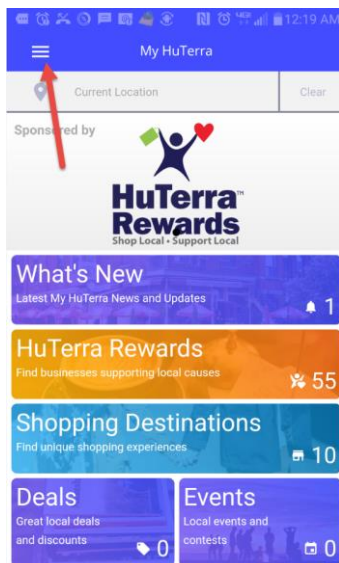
12:19 AM

My HuTerra

Current Location

Clear

Sponsored by

HuTerra™ Rewards
Shop Local • Support Local

What's New
Latest My HuTerra News and Updates
1

HuTerra Rewards
Find businesses supporting local causes
55

Shopping Destinations
Find unique shopping experiences
10

Deals
Great local deals and discounts
0

Events
Local events and contests
0